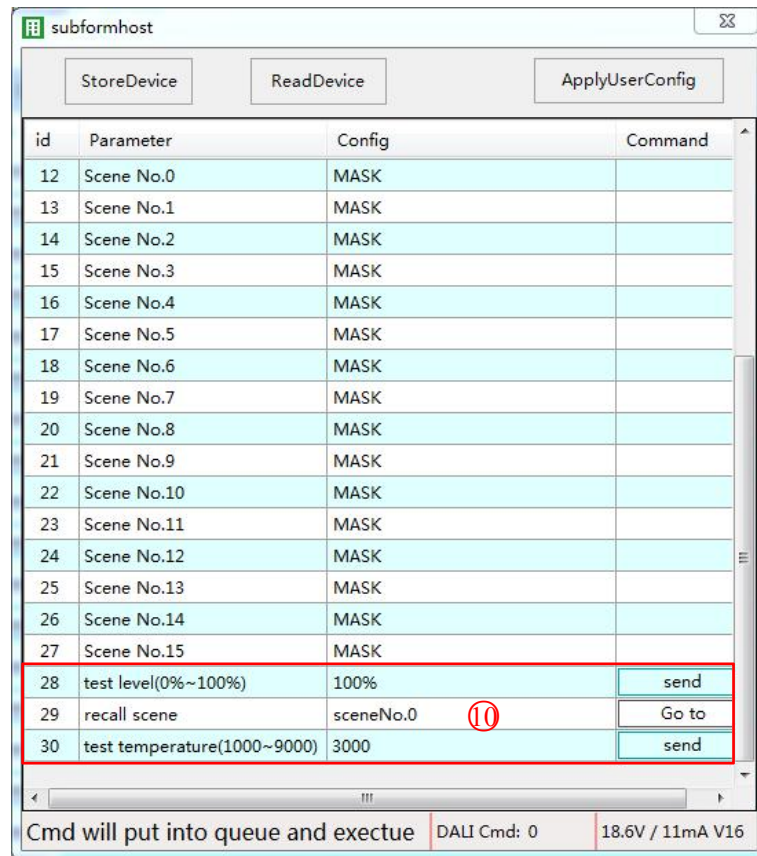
subformhost

StoreDevice ReadDevice ApplyUserConfig

| id | Parameter | Config | Command |
|---|---|---|---|
| 12 | Scene No.0 | MASK | |
| 13 | Scene No.1 | MASK | |
| 14 | Scene No.2 | MASK | |
| 15 | Scene No.3 | MASK | |
| 16 | Scene No.4 | MASK | |
| 17 | Scene No.5 | MASK | |
| 18 | Scene No.6 | MASK | |
| 19 | Scene No.7 | MASK | |
| 20 | Scene No.8 | MASK | |
| 21 | Scene No.9 | MASK | |
| 22 | Scene No.10 | MASK | |
| 23 | Scene No.11 | MASK | |
| 24 | Scene No.12 | MASK | |
| 25 | Scene No.13 | MASK | |
| 26 | Scene No.14 | MASK | |
| 27 | Scene No.15 | MASK | |
| 28 | test level(0%~100%) | 100% | send |
| 29 | recall scene | sceneNo.0 | Go to |
| 30 | test temperature(1000~9000) | 3000 | send |

⑩

Cmd will put into queue and exectue DALI Cmd: 0 18.6V / 11mA V16